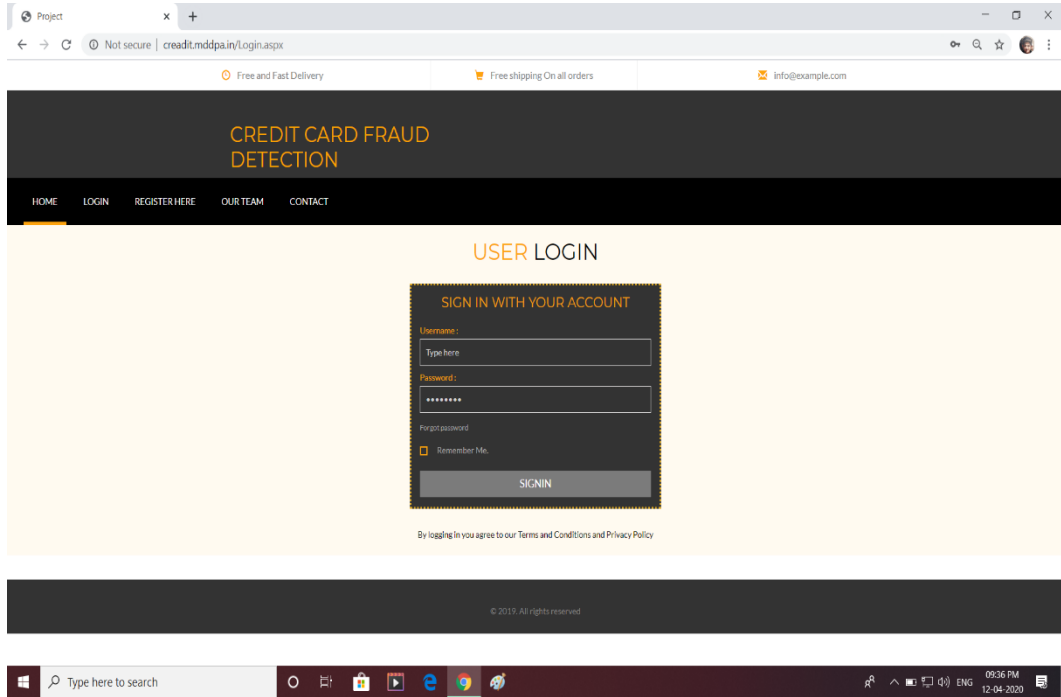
Project

Not secure | creadit.mddpa.in/Login.aspx

Free and Fast Delivery

Free shipping On all orders

info@example.com

CREDIT CARD FRAUD DETECTION

HOME LOGIN REGISTER HERE OUR TEAM CONTACT

USER LOGIN

SIGN IN WITH YOUR ACCOUNT

Username :

Type here

Password :

••••••••

Forgot password

Remember Me.

SIGNIN

By logging in you agree to our Terms and Conditions and Privacy Policy

© 2019. All rights reserved

Type here to search

ENG

09:36 PM
12-04-2020